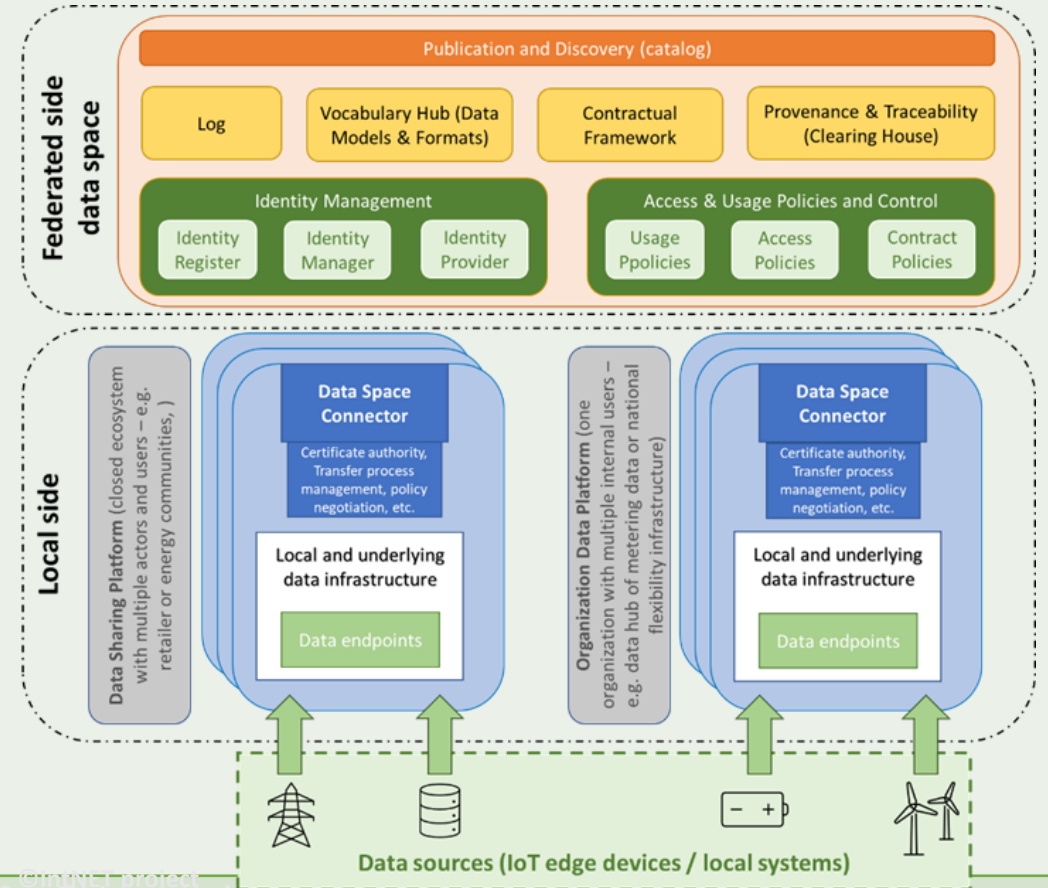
Federated side data space

Publication and Discovery (catalog)

Log

Vocabulary Hub (Data Models & Formats)

Contractual Framework

Provenance & Traceability (Clearing House)

Identity Management

Identity Register

Identity Manager

Identity Provider

Access & Usage Policies and Control

Usage Ppolicies

Access Policies

Contract Policies

Local side

Data Sharing Platform (closed ecosystem with multiple actors and users – e.g. retailer or energy communities, )

Data Space Connector

Certificate authority, Transfer process management, policy negotiation, etc.

Local and underlying data infrastructure

Data endpoints

Organization Data Platform (one organization with multiple internal users – e.g. data hub of metering data or national flexibility infrastructure)

Data Space Connector

Certificate authority, Transfer process management, policy negotiation, etc.

Local and underlying data infrastructure

Data endpoints

- +

Data sources (IoT edge devices / local systems)

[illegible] Project